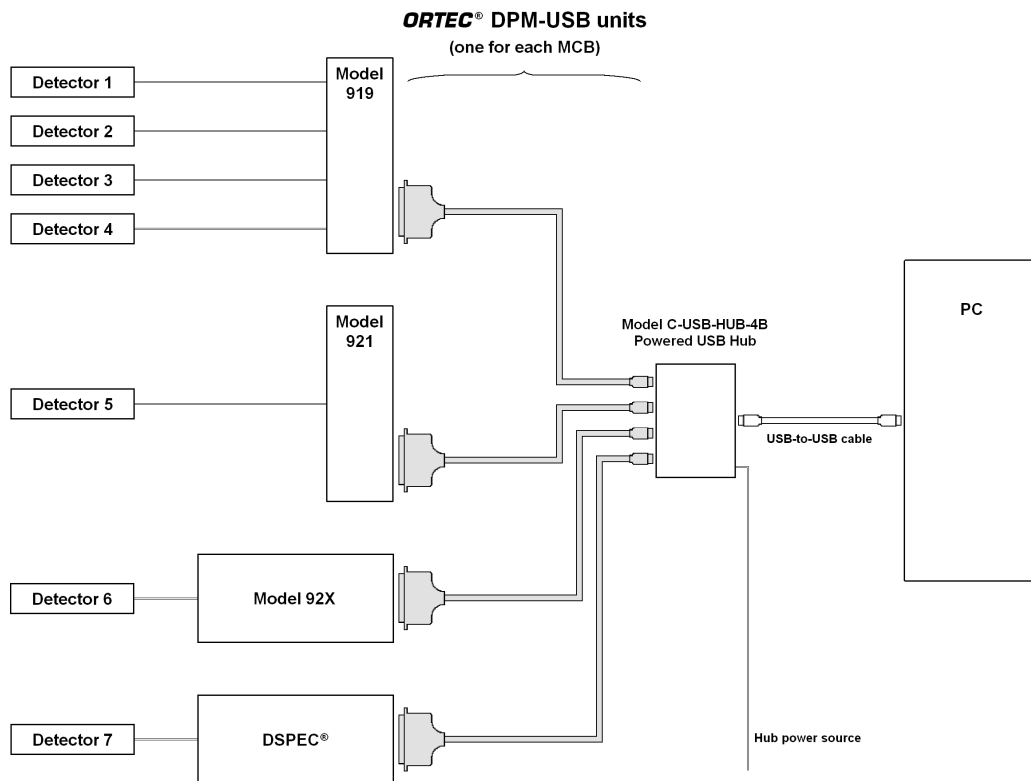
ORTEC® DPM-USB units
(one for each MCB)

Detector 1
Detector 2
Detector 3
Detector 4

Model 919

Model 921

Detector 5

Model C-USB-HUB-4B
Powered USB Hub

PC

USB-to-USB cable

Detector 6

Model 92X

Detector 7

DSPEC®

Hub power source